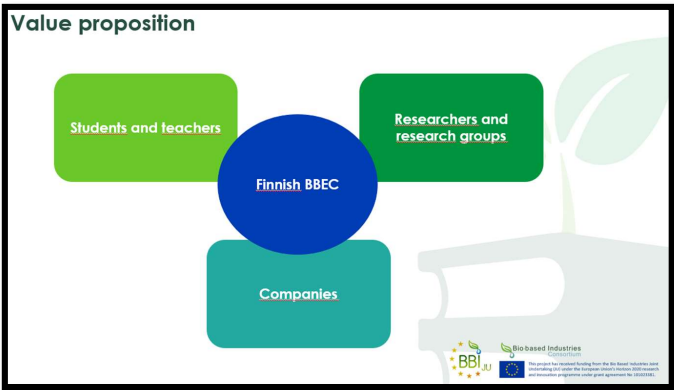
Value proposition

Students and teachers

Researchers and research groups

Finnish BBEC

Companies

BBI JU

Bio-based Industries Consortium

This project has received funding from the Bio Based Industries Joint Undertaking (JU) under the European Union's Horizon 2020 research and innovation programme under grant agreement No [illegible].